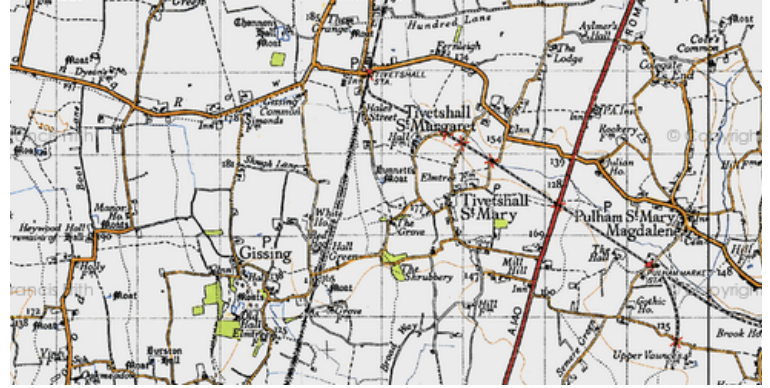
Channons Hall Moat
The Grange
Hundred Lane
Aylmer's Hall
Moat
Cole's Common
Moat
Dyson's Fm
Tivetshall Sta.
Fernleigh
The Lodge
Colegate End
R
Gissing Common
Hales Street
Tivetshall St Margaret
Rookery
Mounds
154
Shoah Lane
Bennett's Moat
Elmtree
Tivetshall St Mary
Pulham St Mary Magdalen
Manor Ho
Heywood Hall
Gissing
Hall Green
The Shrubbery
Mill Hill
Moat
Moat
The Hall
Upper Vaunces
Brook Hall
Gothic Ho.
Grove
Inn
Byeston Hall
135
160
147
128
P
© Copyright